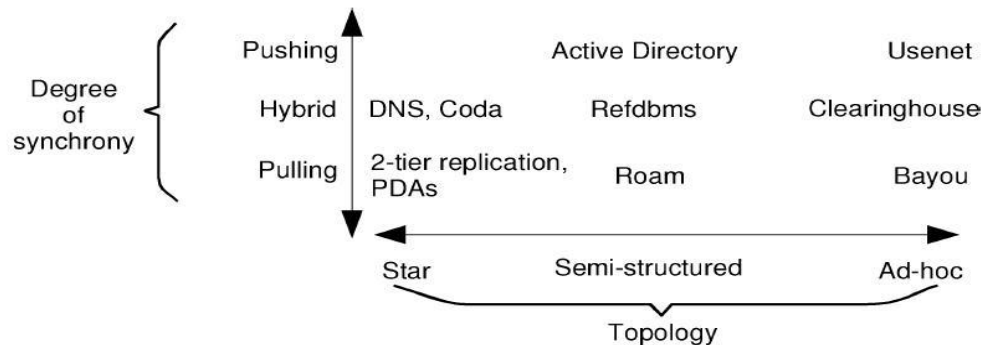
Degree of synchrony

| | Star | Semi-structured | Ad-hoc |
|---|---|---|---|
| Pushing | | Active Directory | Usenet |
| Hybrid | DNS, Coda | Refdbms | Clearinghouse |
| Pulling | 2-tier replication, PDAs | Roam | Bayou |

Topology